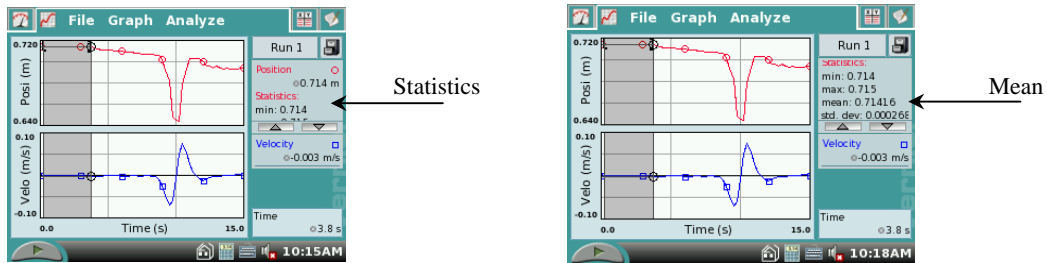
File Graph Analyze

Run 1

0.720

Posi (m)

0.640

Position

0.714 m

Statistics:

min: 0.714

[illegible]

0.10

Velo (m/s)

-0.10

Velocity

-0.003 m/s

0.0 Time (s) 15.0

Time

3.8 s

10:15AM

Statistics

File Graph Analyze

Run 1

0.720

Posi (m)

0.640

Statistics:

min: 0.714

max: 0.715

mean: 0.71416

std. dev: 0.00026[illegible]

0.10

Velo (m/s)

-0.10

Velocity

-0.003 m/s

0.0 Time (s) 15.0

Time

3.8 s

10:18AM

Mean